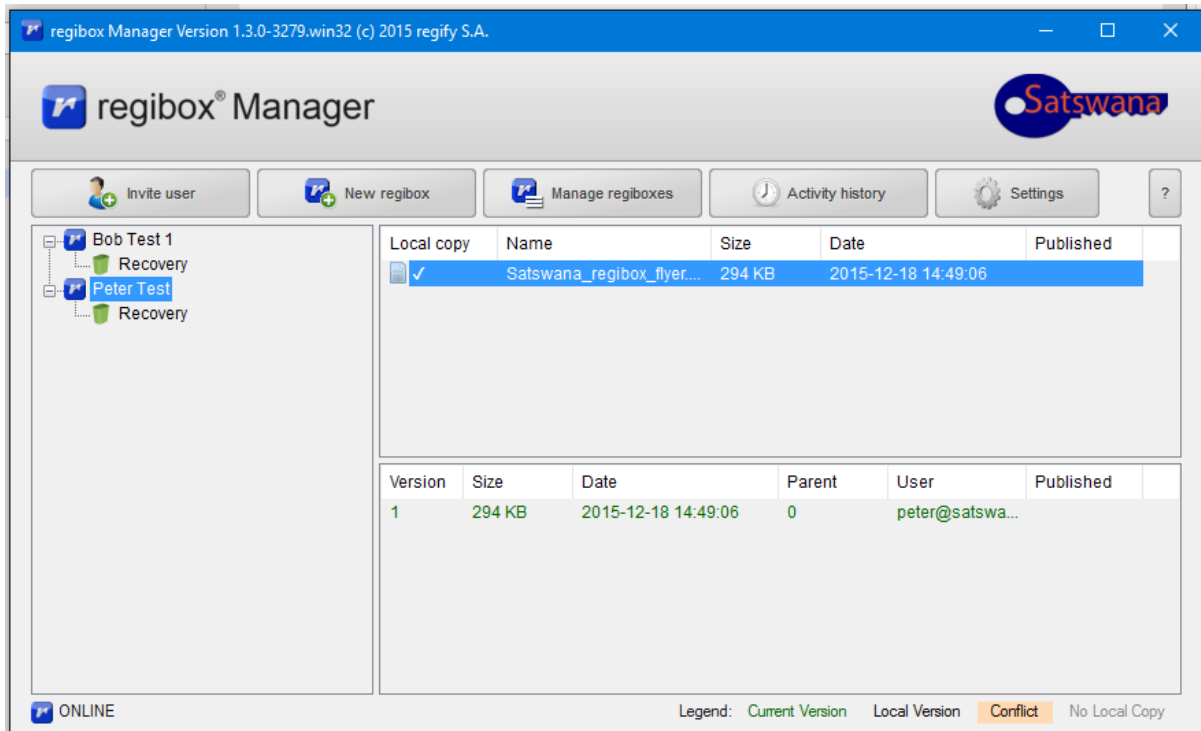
regibox Manager Version 1.3.0-3279.win32 (c) 2015 regify S.A.

regibox® Manager

Satswana

Invite user
New regibox
Manage regiboxes
Activity history
Settings
?

Bob Test 1
Recovery
Peter Test
Recovery

| Local copy | Name | Size | Date | Published |
|---|---|---|---|---|
| ✓ | Satswana_regibox_flyer.... | 294 KB | 2015-12-18 14:49:06 | |

| Version | Size | Date | Parent | User | Published |
|---|---|---|---|---|---|
| 1 | 294 KB | 2015-12-18 14:49:06 | 0 | peter@satswa... | |

ONLINE

Legend: Current Version Local Version Conflict No Local Copy